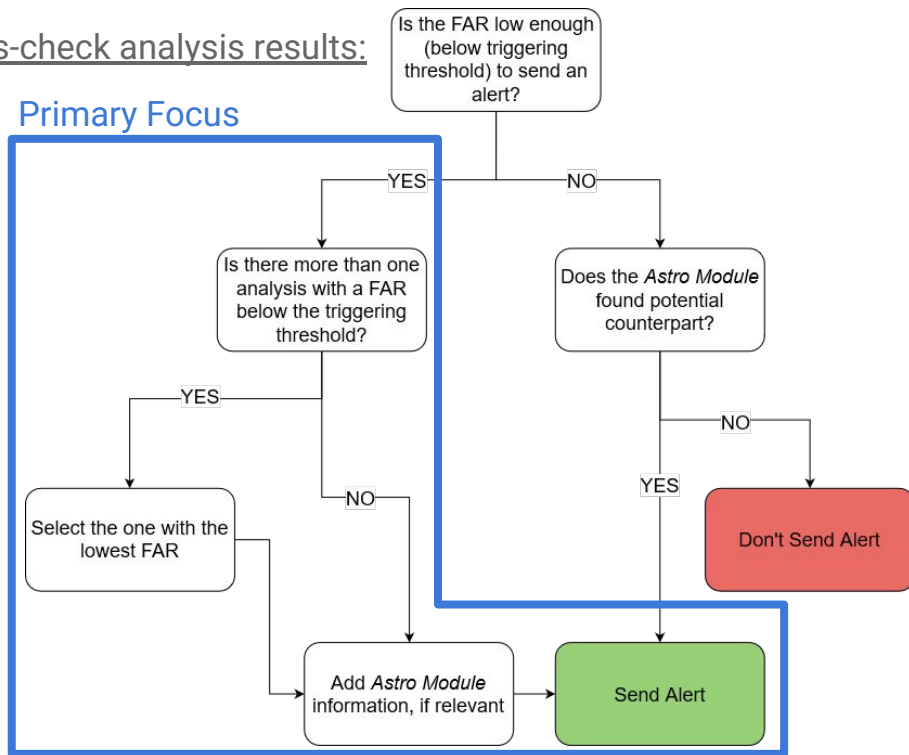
s-check analysis results:

Primary Focus

Is the FAR low enough (below triggering threshold) to send an alert?

YES

NO

Is there more than one analysis with a FAR below the triggering threshold?

Does the *Astro Module* found potential counterpart?

YES

NO

NO

YES

Select the one with the lowest FAR

Don't Send Alert

Add *Astro Module* information, if relevant

Send Alert